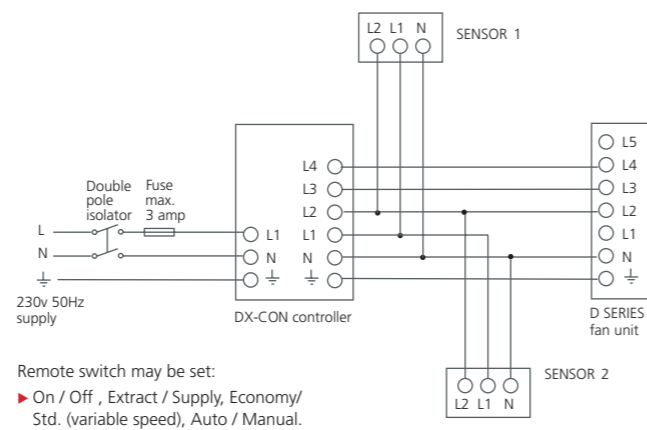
L2 L1 N
SENSOR 1

L4
L3
L2
L1
N
⏚

L5
L4
L3
L2
L1
N
⏚

Double pole isolator
Fuse max. 3 amp

L
N
⏚

L1
N
⏚

230v 50Hz supply

DX-CON controller

D SERIES fan unit

SENSOR 2
L2 L1 N

Remote switch may be set:

▶ On / Off , Extract / Supply, Economy/ Std. (variable speed), Auto / Manual.